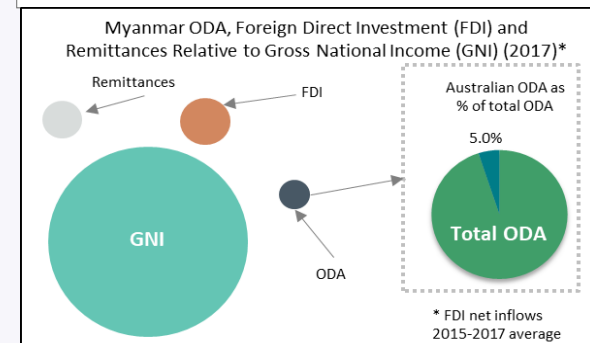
Myanmar ODA, Foreign Direct Investment (FDI) and Remittances Relative to Gross National Income (GNI) (2017)*

Remittances

FDI

GNI

ODA

Australian ODA as % of total ODA

5.0%

Total ODA

* FDI net inflows 2015-2017 average